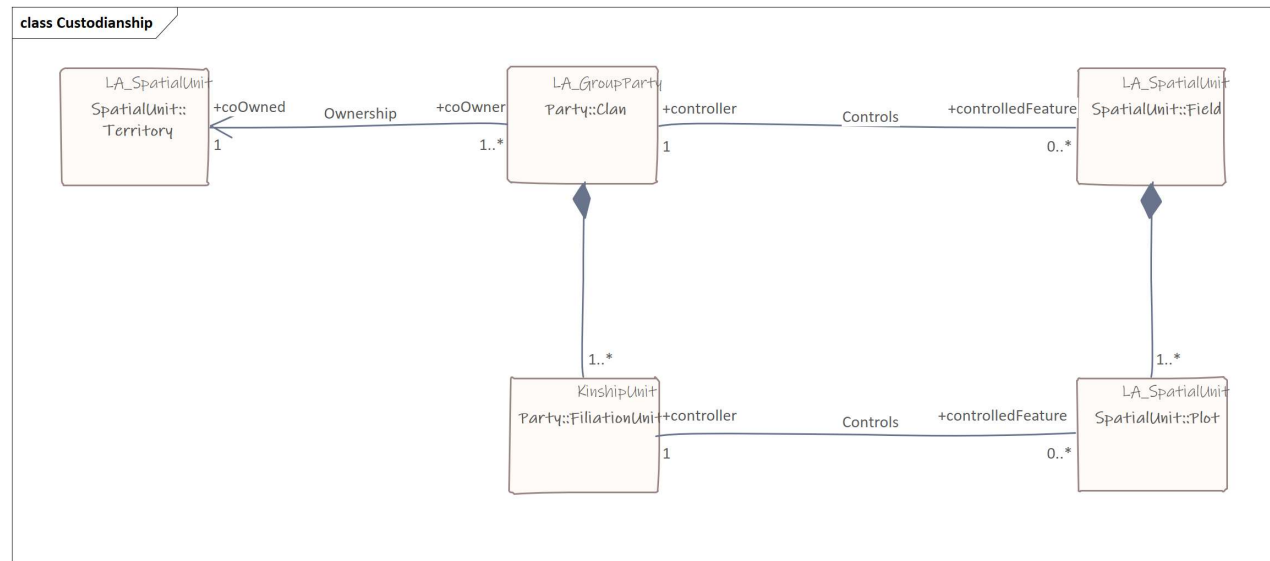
class Custodianship

LA_SpatialUnit
SpatialUnit::Territory

+coOwned
1

Ownership

+coOwner
1..*

LA_GroupParty
Party::Clan

+controller
1

Controls

+controlledFeature
0..*

LA_SpatialUnit
SpatialUnit::Field

1..*

1..*

KinshipUnit
Party::FiliationUnit

+controller
1

Controls

+controlledFeature
0..*

LA_SpatialUnit
SpatialUnit::Plot